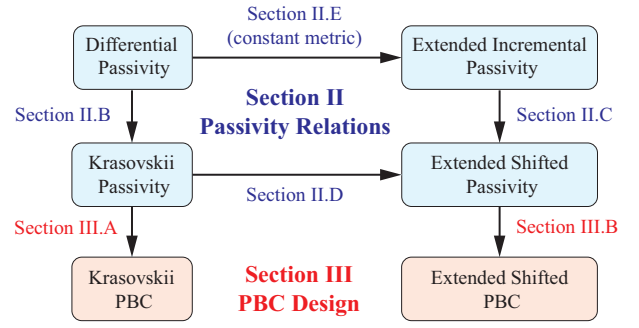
Differential Passivity

Section II.E (constant metric)

Extended Incremental Passivity

Section II.B

Section II Passivity Relations

Section II.C

Krasovskii Passivity

Section II.D

Extended Shifted Passivity

Section III.A

Section III.B

Krasovskii PBC

Section III PBC Design

Extended Shifted PBC